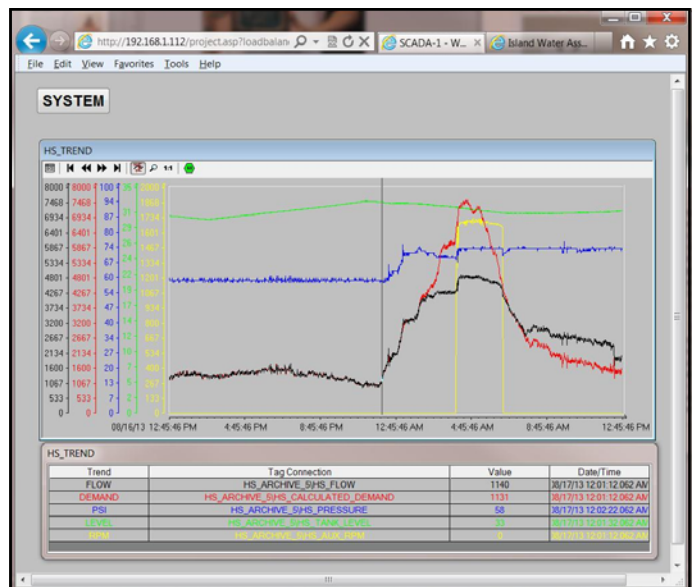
http://192.168.1.112/project.asp?loadbalan
SCADA-1 - W...
Island Water Ass...
File Edit View Favorites Tools Help

SYSTEM

HS_TREND

1:1

| 8000 | 8000 | 100 | 35 | 2000 |
|---|---|---|---|---|
| 7468 | 7468 | 94 | 33 | 1868 |
| 6934 | 6934 | 87 | 31 | 1734 |
| 6401 | 6401 | 80 | 28 | 1601 |
| 5867 | 5867 | 74 | 26 | 1467 |
| 5334 | 5334 | 67 | 24 | 1334 |
| 4801 | 4801 | 60 | 21 | 1201 |
| 4267 | 4267 | 54 | 19 | 1067 |
| 3734 | 3734 | 47 | 17 | 934 |
| 3200 | 3200 | 40 | 14 | 800 |
| 2667 | 2667 | 34 | 12 | 667 |
| 2134 | 2134 | 27 | 10 | 534 |
| 1600 | 1600 | 20 | 7 | 400 |
| 1067 | 1067 | 13 | 5 | 267 |
| 533 | 533 | 7 | 3 | 133 |
| 0 | 0 | 0 | 0 | 0 |

08/16/13 12:45:46 PM 4:45:46 PM 8:45:46 PM 12:45:46 AM 4:45:46 AM 8:45:46 AM 12:45:46 PM

HS_TREND

| Trend | Tag Connection | Value | Date/Time |
|---|---|---|---|
| FLOW | HS_ARCHIVE_5\HS_FLOW | 1140 | 08/17/13 12:01:12.062 AM |
| DEMAND | HS_ARCHIVE_5\HS_CALCULATED_DEMAND | 1131 | 08/17/13 12:01:12.062 AM |
| PSI | HS_ARCHIVE_5\HS_PRESSURE | 58 | 08/17/13 12:02:22.062 AM |
| LEVEL | HS_ARCHIVE_5\HS_TANK_LEVEL | 33 | 08/17/13 12:01:32.062 AM |
| RPM | HS_ARCHIVE_5\HS_AUX_RPM | 0 | 08/17/13 12:01:12.062 AM |